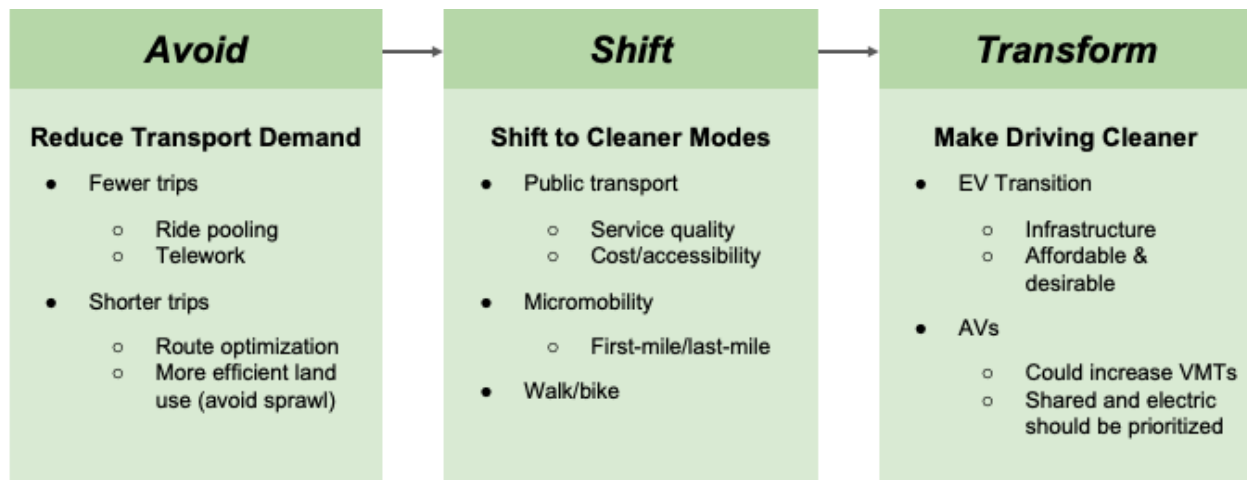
Avoid

Reduce Transport Demand

- Fewer trips
  - Ride pooling
  - Telework
- Shorter trips
  - Route optimization
  - More efficient land use (avoid sprawl)

Shift

Shift to Cleaner Modes

- Public transport
  - Service quality
  - Cost/accessibility
- Micromobility
  - First-mile/last-mile
- Walk/bike

Transform

Make Driving Cleaner

- EV Transition
  - Infrastructure
  - Affordable & desirable
- AVs
  - Could increase VMTs
  - Shared and electric should be prioritized